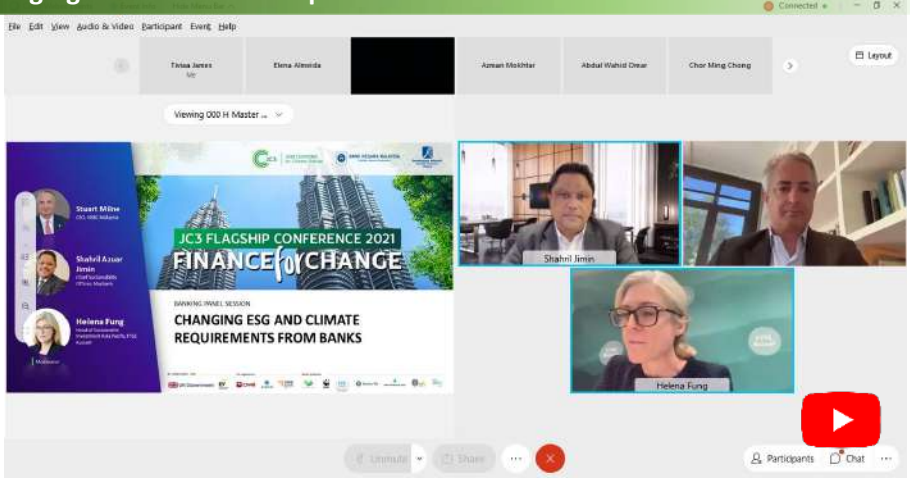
Connected

File Edit View Audio & Video Participant Event Help

Tivisa James
Me

Elena Almeida

Azman Mokhtar

Abdul Wahid Omar

Chor Ming Chong

Layout

Viewing 000 H Master ...

JC3

BANK NEGARA MALAYSIA

Stuart Milne
CEO, HSBC Malaysia

Shahril Azuar Jimin
Chief Sustainability Officer, Maybank

Helena Fung
Head of Sustainable Investment Asia Pacific, FTSE Russell

Moderator

JC3 FLAGSHIP CONFERENCE 2021

FINANCE for CHANGE

BANKING PANEL SESSION

CHANGING ESG AND CLIMATE REQUIREMENTS FROM BANKS

Shahril Jimin

Helena Fung

Unmute

Share

Participants

Chat